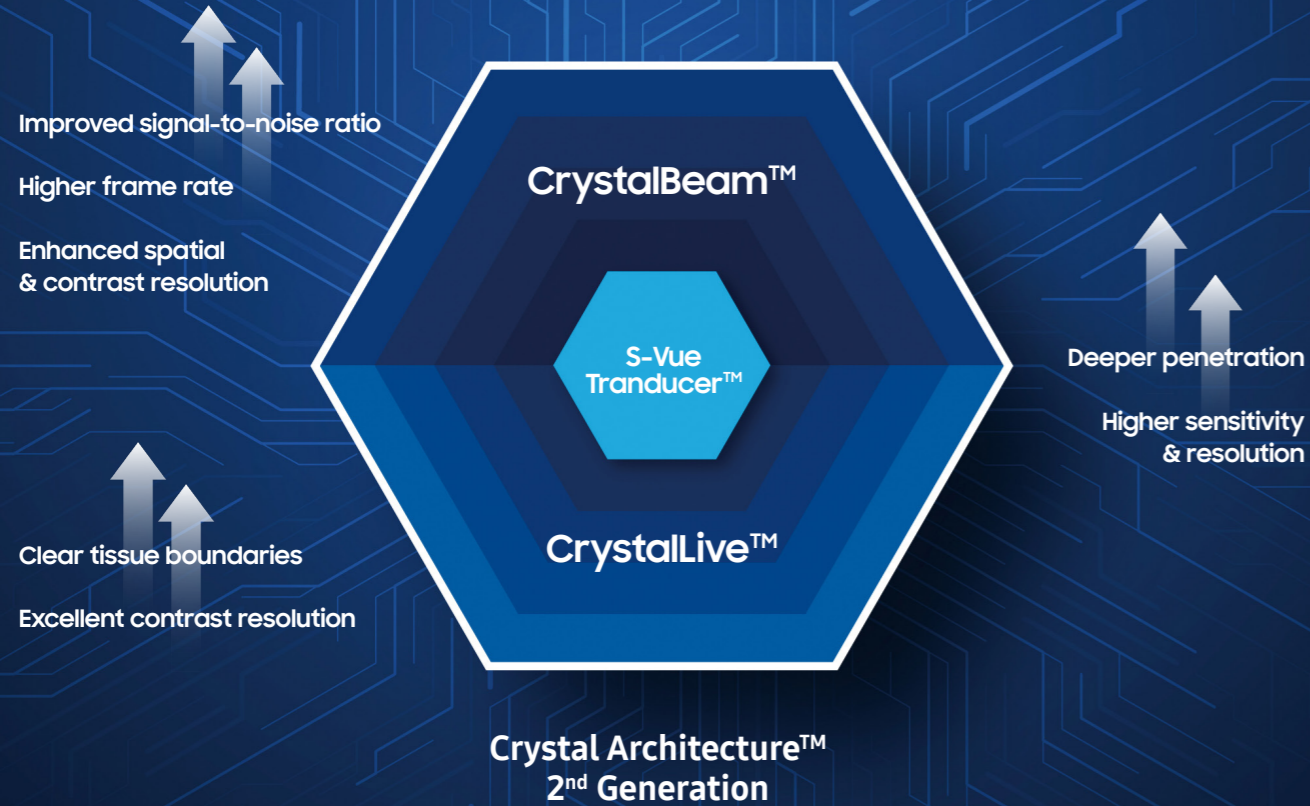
Improved signal-to-noise ratio

Higher frame rate

Enhanced spatial & contrast resolution

CrystalBeam™

S-Vue Tranducer™

CrystalLive™

Deeper penetration

Higher sensitivity & resolution

Clear tissue boundaries

Excellent contrast resolution

Crystal Architecture™
2$^{nd}$ Generation